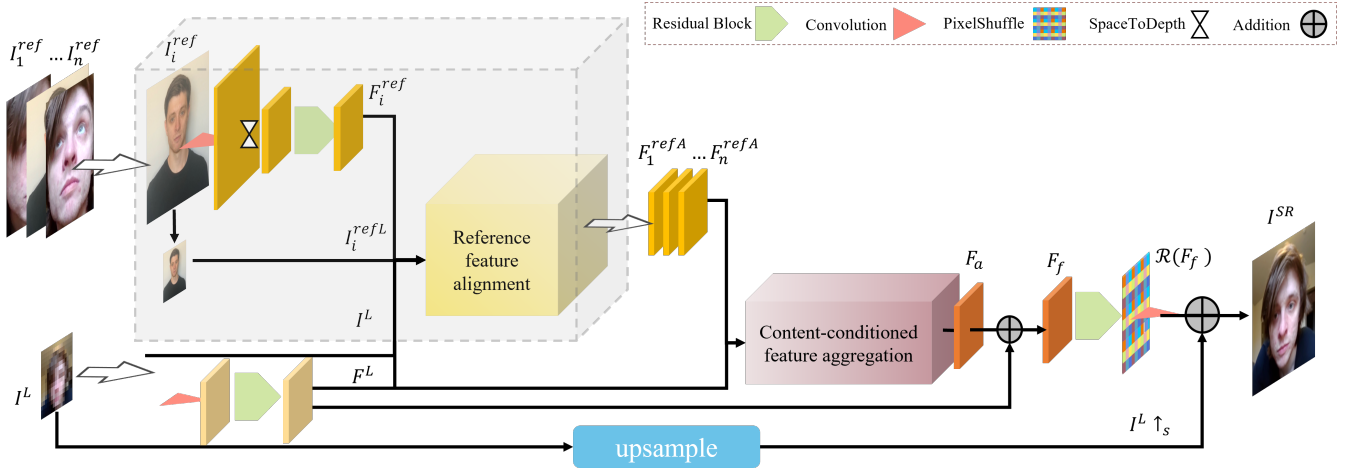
Residual Block Convolution PixelShuffle SpaceToDepth Addition

$I_1^{ref}$ ... $I_n^{ref}$

$I_i^{ref}$

$F_i^{ref}$

$F_1^{refA}$ ... $F_n^{refA}$

$I_i^{refL}$

Reference feature alignment

$I^L$

$I^{SR}$

$F_a$

$F_f$

$\mathcal{R}(F_f\ )$

Content-conditioned feature aggregation

$F^L$

$I^L$

upsample

$I^L \uparrow_s$